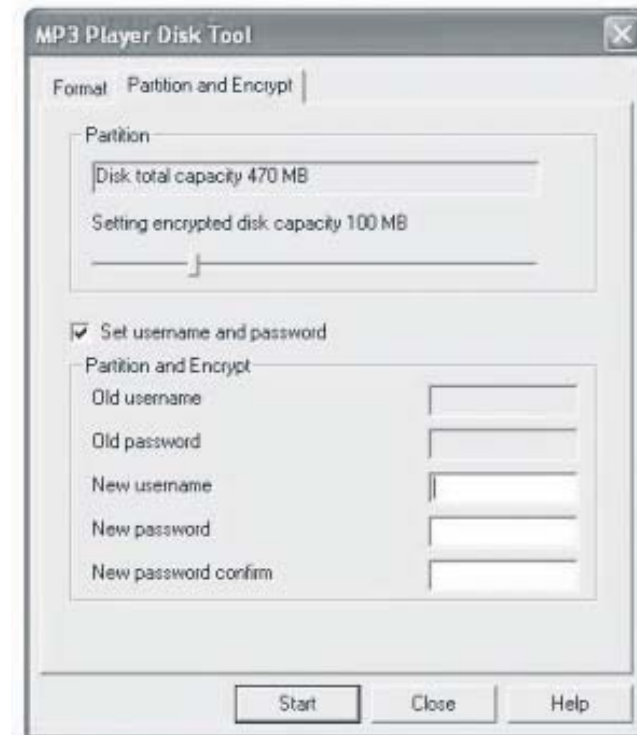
MP3 Player Disk Tool

Format Partition and Encrypt

Partition

Disk total capacity 470 MB

Setting encrypted disk capacity 100 MB

Set username and password

Partition and Encrypt

Old username

Old password

New username

New password

New password confirm

Start Close Help